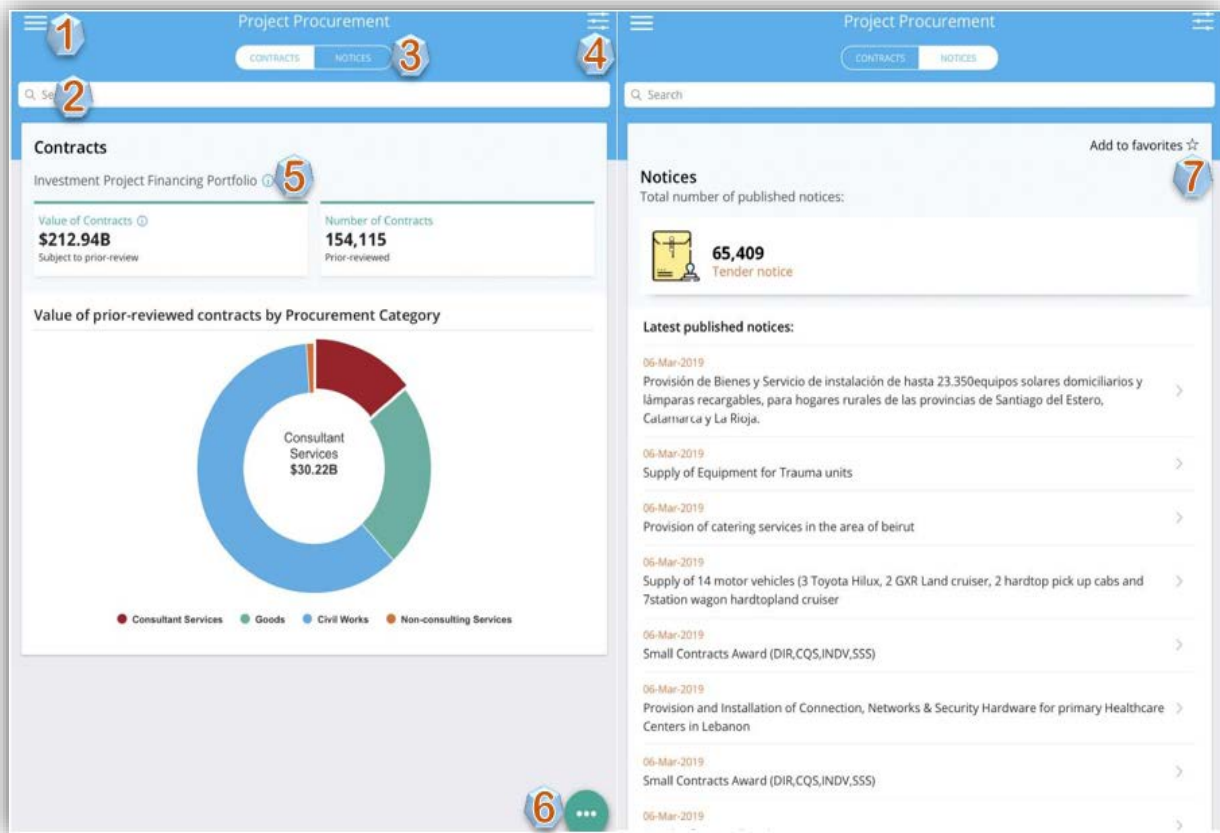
1 Project Procurement

CONTRACTS NOTICES 3 4

Se 2

Contracts

Investment Project Financing Portfolio ⓘ 5

Value of Contracts ⓘ
$212.94B
Subject to prior-review

Number of Contracts
154,115
Prior-reviewed

Value of prior-reviewed contracts by Procurement Category

Consultant Services
$30.22B

Consultant Services ● Goods ● Civil Works ● Non-consulting Services

6 •••

Project Procurement

CONTRACTS NOTICES

Search

Add to favorites ☆ 7

Notices
Total number of published notices:

65,409
Tender notice

Latest published notices:

06-Mar-2019
Provisión de Bienes y Servicio de instalación de hasta 23.350equipos solares domiciliarios y lámparas recargables, para hogares rurales de las provincias de Santiago del Estero, Catamarca y La Rioja.

06-Mar-2019
Supply of Equipment for Trauma units

06-Mar-2019
Provision of catering services in the area of beirut

06-Mar-2019
Supply of 14 motor vehicles (3 Toyota Hilux, 2 GXR Land cruiser, 2 hardtop pick up cabs and 7station wagon hardtopland cruiser

06-Mar-2019
Small Contracts Award (DIR,CQS,INDV,SSS)

06-Mar-2019
Provision and Installation of Connection, Networks & Security Hardware for primary Healthcare Centers in Lebanon

06-Mar-2019
Small Contracts Award (DIR,CQS,INDV,SSS)

06-Mar-2019
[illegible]